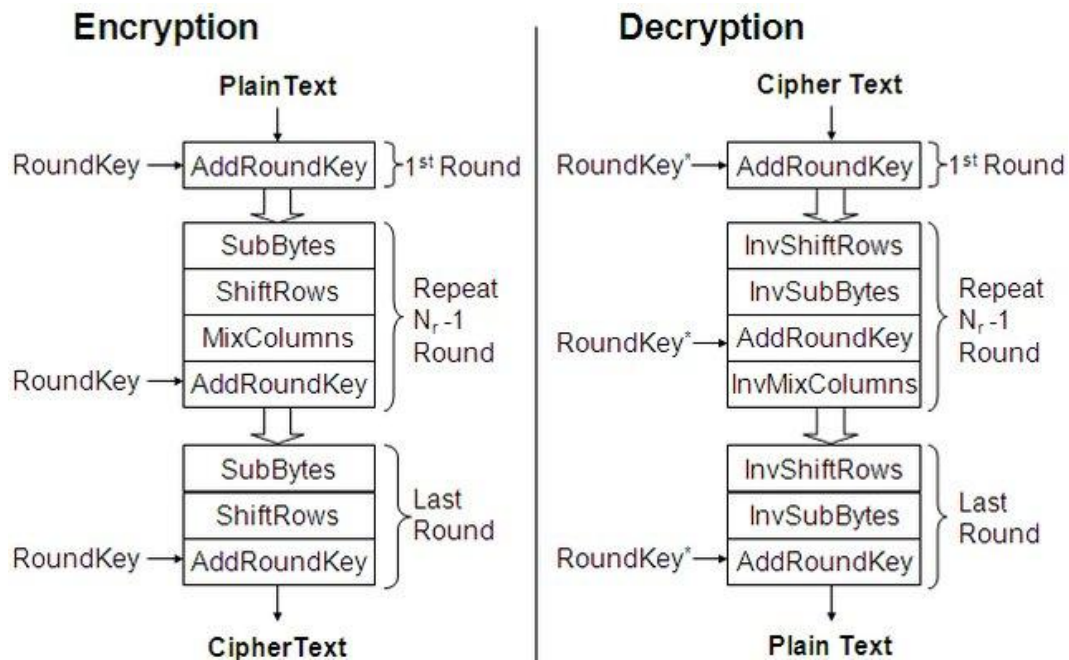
Encryption

PlainText

RoundKey → AddRoundKey } $1^{st}$ Round

SubBytes
ShiftRows
MixColumns
RoundKey → AddRoundKey

Repeat $N_r$ -1 Round

SubBytes
ShiftRows
RoundKey → AddRoundKey

Last Round

CipherText

Decryption

Cipher Text

RoundKey* → AddRoundKey } $1^{st}$ Round

InvShiftRows
InvSubBytes
RoundKey* → AddRoundKey
InvMixColumns

Repeat $N_r$ -1 Round

InvShiftRows
InvSubBytes
RoundKey* → AddRoundKey

Last Round

Plain Text